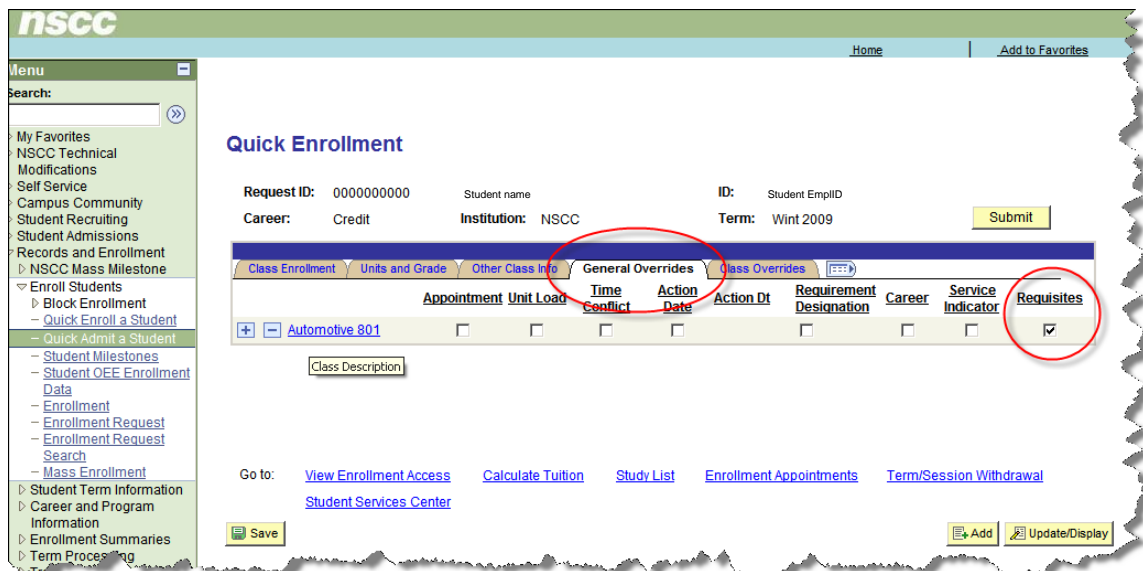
nscc

Home | Add to Favorites

Menu

Search:

My Favorites
NSCC Technical Modifications
Self Service
Campus Community
Student Recruiting
Student Admissions
Records and Enrollment
NSCC Mass Milestone
Enroll Students
Block Enrollment
– Quick Enroll a Student
– Quick Admit a Student
– Student Milestones
– Student OEE Enrollment Data
– Enrollment
– Enrollment Request
– Enrollment Request Search
– Mass Enrollment
Student Term Information
Career and Program Information
Enrollment Summaries
Term Proces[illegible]

Quick Enrollment

Request ID: 0000000000 Student name ID: Student EmplID
Career: Credit Institution: NSCC Term: Wint 2009

Submit

Class Enrollment | Units and Grade | Other Class Info | General Overrides | Class Overrides

| | Appointment | Unit Load | Time Conflict | Action Date | Action Dt | Requirement Designation | Career | Service Indicator | Requisites |
|---|---|---|---|---|---|---|---|---|---|
| + − Automotive 801 | ☐ | ☐ | ☐ | ☐ | | ☐ | ☐ | ☐ | ☑ |

Class Description

Go to: View Enrollment Access Calculate Tuition Study List Enrollment Appointments Term/Session Withdrawal
Student Services Center

Save

Add Update/Display